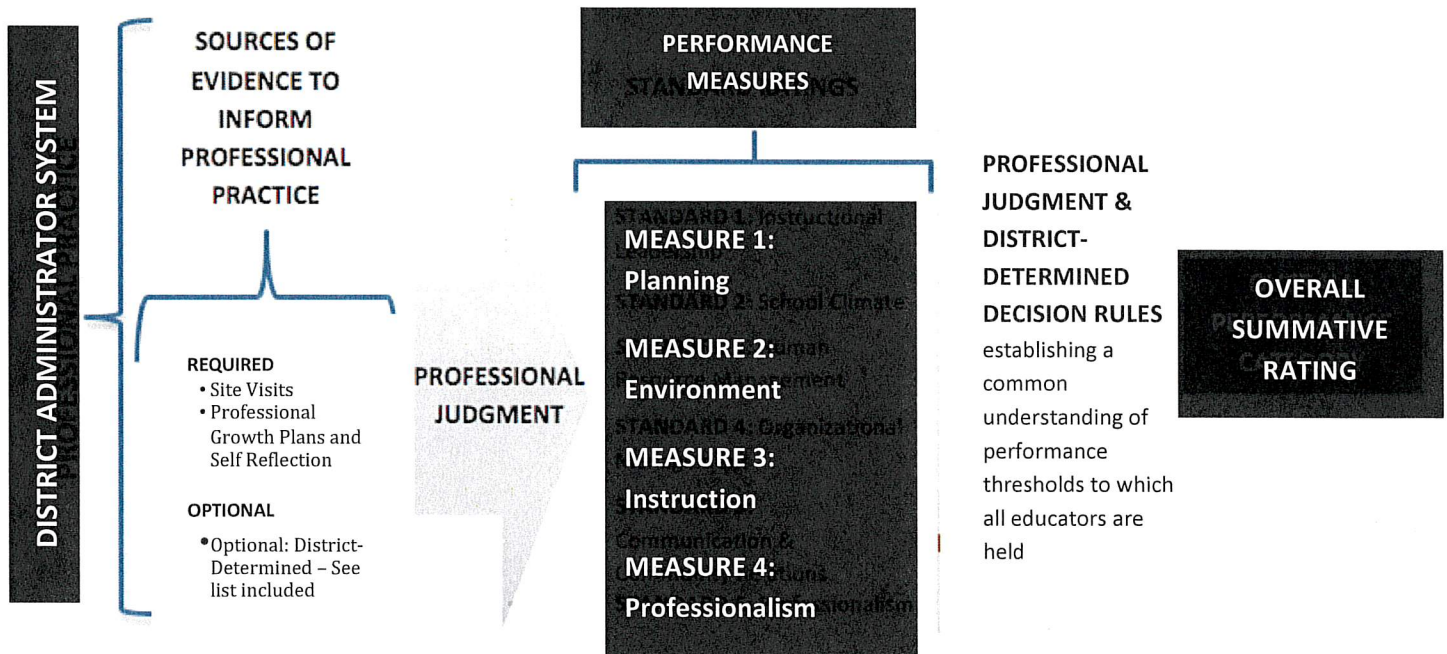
DISTRICT ADMINISTRATOR SYSTEM

SOURCES OF EVIDENCE TO INFORM PROFESSIONAL PRACTICE

REQUIRED
• Site Visits
• Professional Growth Plans and Self Reflection

OPTIONAL
• Optional: District-Determined – See list included

PROFESSIONAL JUDGMENT

PERFORMANCE MEASURES

MEASURE 1: Planning

MEASURE 2: Environment

MEASURE 3: Instruction

MEASURE 4: Professionalism

PROFESSIONAL JUDGMENT & DISTRICT-DETERMINED DECISION RULES establishing a common understanding of performance thresholds to which all educators are held

OVERALL SUMMATIVE RATING